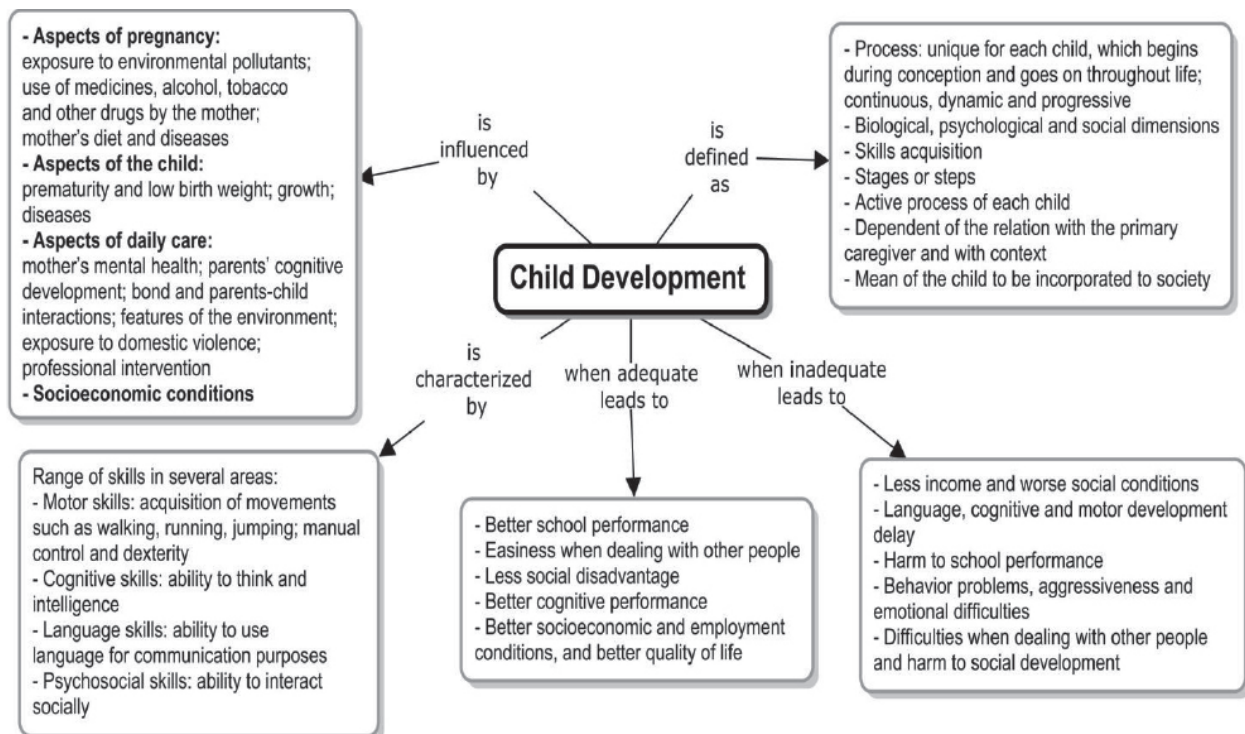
- Aspects of pregnancy:
exposure to environmental pollutants; use of medicines, alcohol, tobacco and other drugs by the mother; mother's diet and diseases
- Aspects of the child:
prematurity and low birth weight; growth; diseases
- Aspects of daily care:
mother's mental health; parents' cognitive development; bond and parents-child interactions; features of the environment; exposure to domestic violence; professional intervention
- Socioeconomic conditions

is influenced by

is defined as

- Process: unique for each child, which begins during conception and goes on throughout life; continuous, dynamic and progressive
- Biological, psychological and social dimensions
- Skills acquisition
- Stages or steps
- Active process of each child
- Dependent of the relation with the primary caregiver and with context
- Mean of the child to be incorporated to society

Child Development

is characterized by

when adequate leads to

when inadequate leads to

Range of skills in several areas:
- Motor skills: acquisition of movements such as walking, running, jumping; manual control and dexterity
- Cognitive skills: ability to think and intelligence
- Language skills: ability to use language for communication purposes
- Psychosocial skills: ability to interact socially

- Better school performance
- Easiness when dealing with other people
- Less social disadvantage
- Better cognitive performance
- Better socioeconomic and employment conditions, and better quality of life

- Less income and worse social conditions
- Language, cognitive and motor development delay
- Harm to school performance
- Behavior problems, aggressiveness and emotional difficulties
- Difficulties when dealing with other people and harm to social development